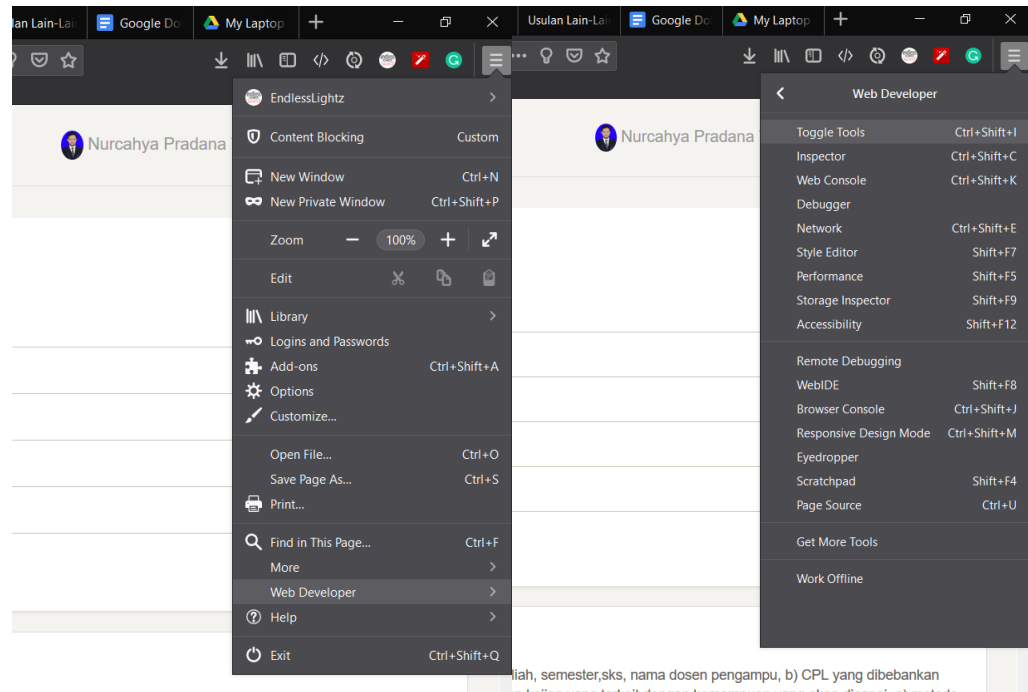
lan Lain-Lai | Google Do | My Laptop | +

EndlessLightz

Content Blocking Custom

New Window Ctrl+N
New Private Window Ctrl+Shift+P

Zoom − 100% +

Edit

Library
Logins and Passwords
Add-ons Ctrl+Shift+A
Options
Customize...

Open File... Ctrl+O
Save Page As... Ctrl+S
Print...

Find in This Page... Ctrl+F
More
Web Developer
Help

Exit Ctrl+Shift+Q

Nurcahya Pradana

Usulan Lain-Lai | Google Do | My Laptop | +

Web Developer

Toggle Tools Ctrl+Shift+I
Inspector Ctrl+Shift+C
Web Console Ctrl+Shift+K
Debugger
Network Ctrl+Shift+E
Style Editor Shift+F7
Performance Shift+F5
Storage Inspector Shift+F9
Accessibility Shift+F12

Remote Debugging
WebIDE Shift+F8
Browser Console Ctrl+Shift+J
Responsive Design Mode Ctrl+Shift+M
Eyedropper
Scratchpad Shift+F4
Page Source Ctrl+U

Get More Tools

Work Offline

Nurcahya Pradana

liah, semester,sks, nama dosen pengampu, b) CPL yang dibebankan
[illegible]